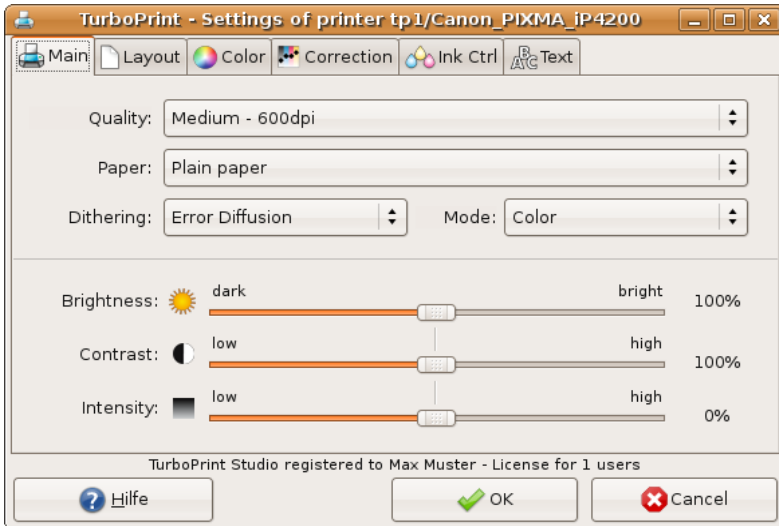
TurboPrint - Settings of printer tp1/Canon_PIXMA_iP4200

Main | Layout | Color | Correction | Ink Ctrl | Text

Quality: Medium - 600dpi

Paper: Plain paper

Dithering: Error Diffusion

Mode: Color

Brightness: dark bright 100%

Contrast: low high 100%

Intensity: low high 0%

TurboPrint Studio registered to Max Muster - License for 1 users

Hilfe

OK

Cancel